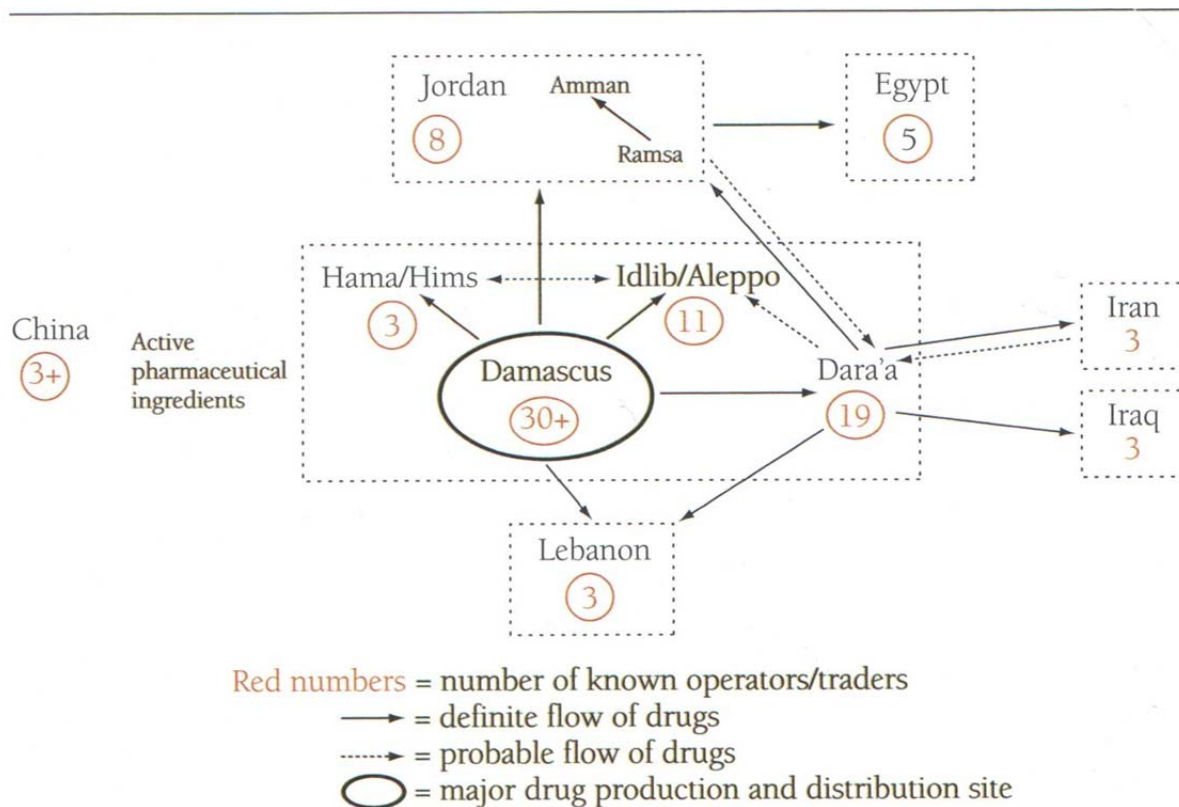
Jordan
Amman
Ramsa
8

Egypt
5

Hama/Hims
3

Idlib/Aleppo
11

China
3+

Active pharmaceutical ingredients

Damascus
30+

Dara'a
19

Iran
3

Iraq
3

Lebanon
3

Red numbers = number of known operators/traders
= definite flow of drugs
= probable flow of drugs
= major drug production and distribution site